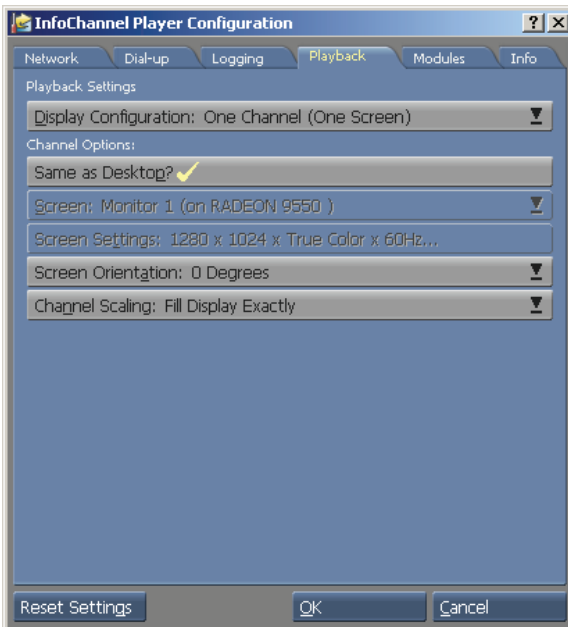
InfoChannel Player Configuration

?

Network
Dial-up
Logging
Playback
Modules
Info

Playback Settings

Display Configuration: One Channel (One Screen)

Channel Options:

Same as Desktop? ✓

Screen: Monitor 1 (on RADEON 9550 )

Screen Settings: 1280 x 1024 x True Color x 60Hz...

Screen Orientation: 0 Degrees

Channel Scaling: Fill Display Exactly

Reset Settings

OK

Cancel